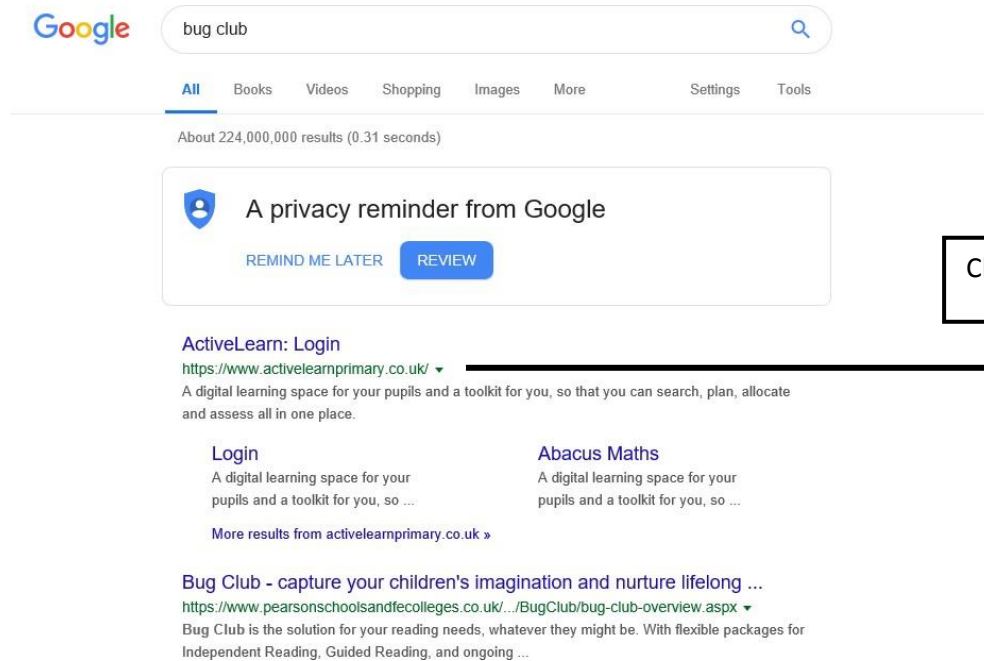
Google

bug club

All Books Videos Shopping Images More Settings Tools

About 224,000,000 results (0.31 seconds)

A privacy reminder from Google

REMIND ME LATER REVIEW

C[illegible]

ActiveLearn: Login
https://www.activelearnprimary.co.uk/ ▾
A digital learning space for your pupils and a toolkit for you, so that you can search, plan, allocate and assess all in one place.

Login
A digital learning space for your pupils and a toolkit for you, so ...

Abacus Maths
A digital learning space for your pupils and a toolkit for you, so ...

More results from activelearnprimary.co.uk »

Bug Club - capture your children's imagination and nurture lifelong ...
https://www.pearsonschoolsandfecolleges.co.uk/.../BugClub/bug-club-overview.aspx ▾
Bug Club is the solution for your reading needs, whatever they might be. With flexible packages for Independent Reading, Guided Reading, and ongoing ...